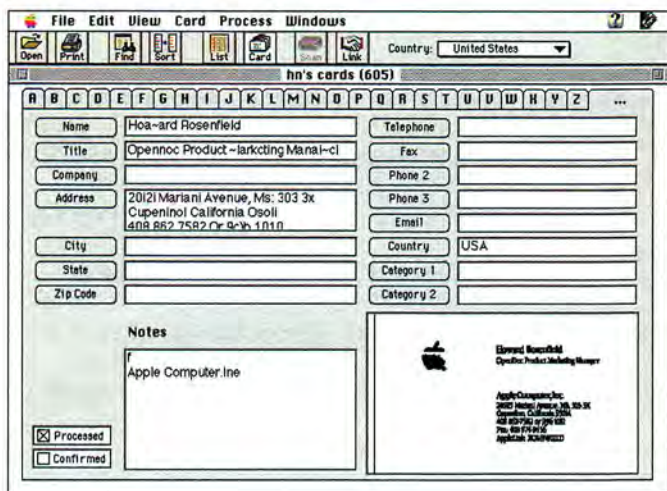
File Edit View Card Process Windows

Open Print Find Sort List Card Scan Link Country: United States

hn's cards (605)

A B C D E F G H I J K L M N O P Q R S T U V W X Y Z ...

Name Hoa~ard Rosenfield
Title Opennoc Product ~larkcting Manai~cl
Company
Address 20i2i Mariani Avenue, Ms: 303 3x Cupeninol California Osoli 408 862 7582 Or 9c\b 1010
City
State
Zip Code

Telephone
Fax
Phone 2
Phone 3
Email
Country USA
Category 1
Category 2

Notes
f
Apple Computer.lne

Processed
Confirmed

Howard Rosenfield
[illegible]
Apple Computer, Inc.
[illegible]